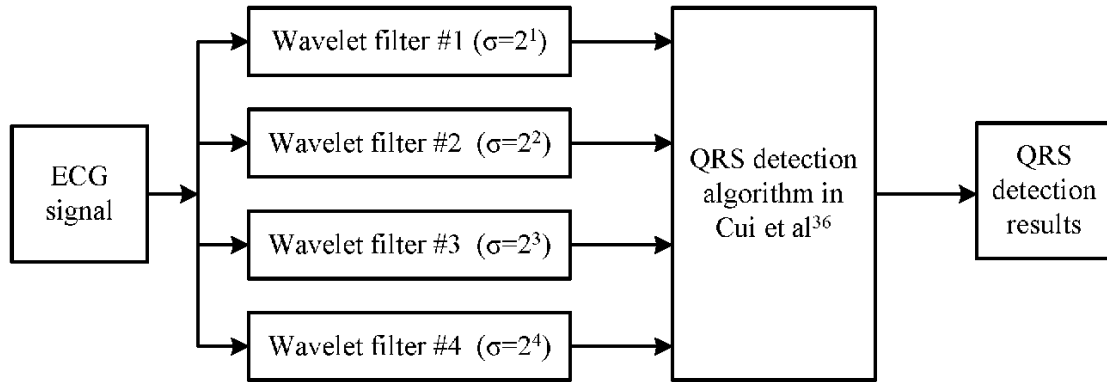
ECG signal

Wavelet filter #1 ($\sigma=2^1$)

Wavelet filter #2 ($\sigma=2^2$)

Wavelet filter #3 ($\sigma=2^3$)

Wavelet filter #4 ($\sigma=2^4$)

QRS detection algorithm in Cui et al$^{36}$

QRS detection results